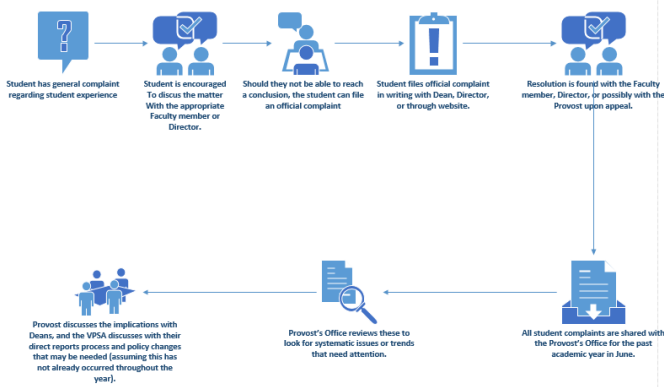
Student has general complaint regarding student experience

Student is encouraged To discus the matter With the appropriate Faculty member or Director.

Should they not be able to reach a conclusion, the student can file an official complaint

Student files official complaint in writing with Dean, Director, or through website.

Resolution is found with the Faculty member, Director, or possibly with the Provost upon appeal.

All student complaints are shared with the Provost's Office for the past academic year in June.

Provost's Office reviews these to look for systematic issues or trends that need attention.

Provost discusses the implications with Deans, and the VPSA discusses with their direct reports process and policy changes that may be needed (assuming this has not already occurred throughout the year).